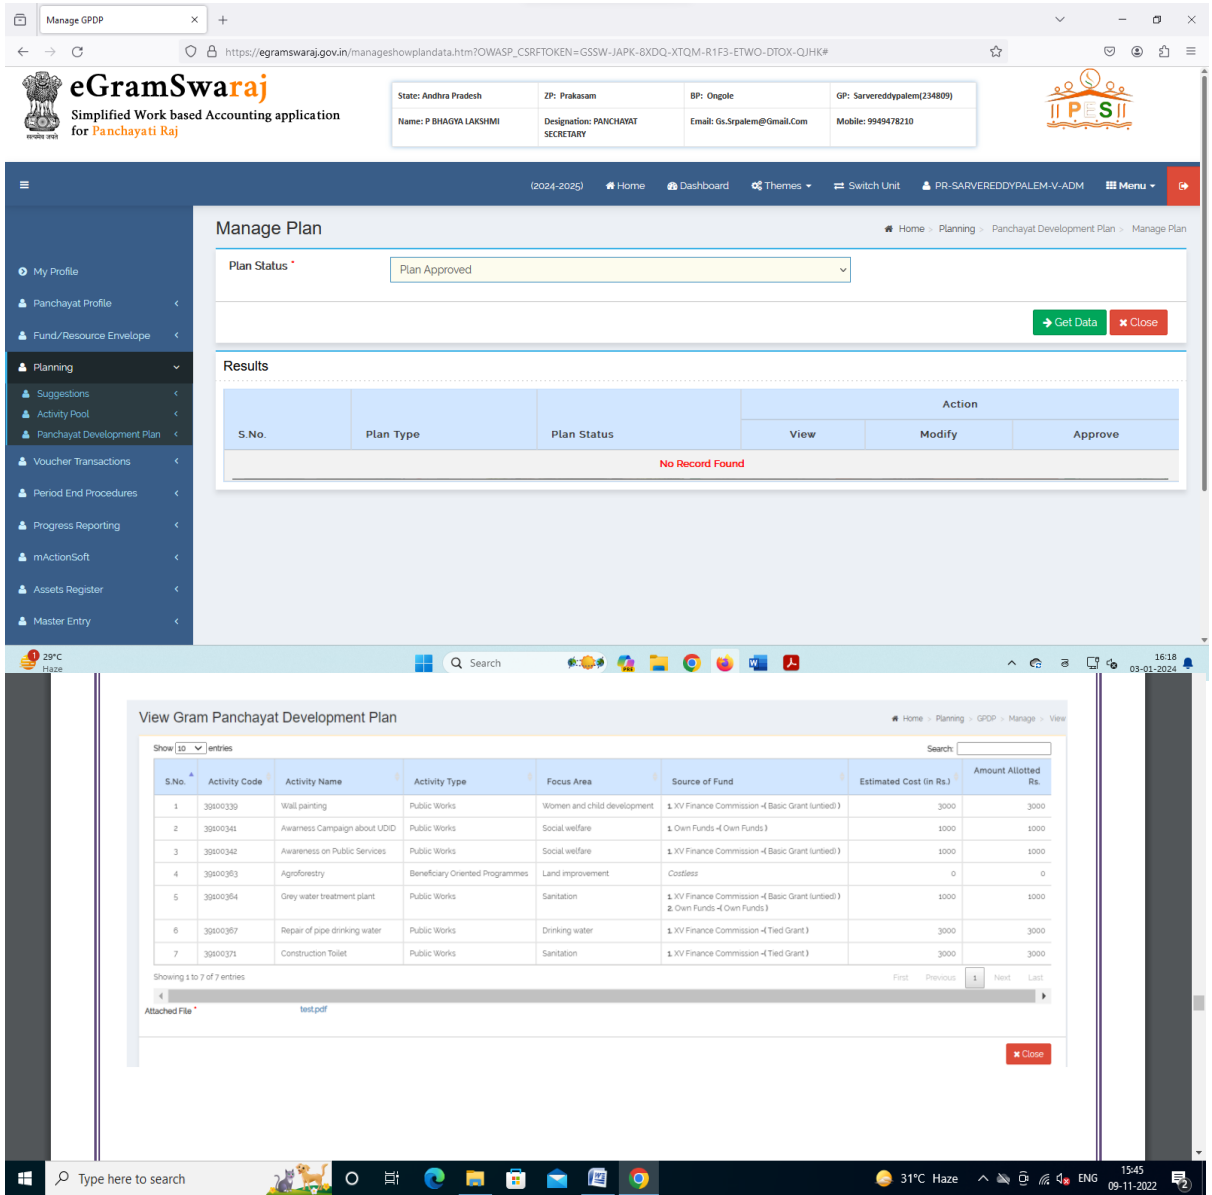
Manage GPDP

https://egramswaraj.gov.in/manageshowplandata.htm?OWASP_CSRFTOKEN=GSSW-JAPK-8XDQ-XTQM-R1F3-ETWO-DTOX-QJHK#

eGramSwaraj
Simplified Work based Accounting application for Panchayati Raj

| State: Andhra Pradesh | ZP: Prakasam | BP: Ongole | GP: Sarvereddypalem(234809) |
|---|---|---|---|
| Name: P BHAGYA LAKSHMI | Designation: PANCHAYAT SECRETARY | Email: Gs.Srpalem@Gmail.Com | Mobile: 9949478210 |

PESI

(2024-2025) Home Dashboard Themes Switch Unit PR-SARVEREDDYPALEM-V-ADM Menu

My Profile
Panchayat Profile
Fund/Resource Envelope
Planning
Suggestions
Activity Pool
Panchayat Development Plan
Voucher Transactions
Period End Procedures
Progress Reporting
mActionSoft
Assets Register
Master Entry

Manage Plan
Home > Planning > Panchayat Development Plan > Manage Plan

Plan Status * Plan Approved

Get Data Close

Results

| S.No. | Plan Type | Plan Status | Action: View | Action: Modify | Action: Approve |
|---|---|---|---|---|---|
| No Record Found | | | | | |

29°C Haze Search 16:18 03-01-2024

View Gram Panchayat Development Plan
Home > Planning > GPDP > Manage > View

Show 10 entries Search:

| S.No. | Activity Code | Activity Name | Activity Type | Focus Area | Source of Fund | Estimated Cost (in Rs.) | Amount Allotted Rs. |
|---|---|---|---|---|---|---|---|
| 1 | 39100339 | Wall painting | Public Works | Women and child development | 1. XV Finance Commission -( Basic Grant (untied) ) | 3000 | 3000 |
| 2 | 39100341 | Awarness Campaign about UDID | Public Works | Social welfare | 1. Own Funds -( Own Funds ) | 1000 | 1000 |
| 3 | 39100342 | Awareness on Public Services | Public Works | Social welfare | 1. XV Finance Commission -( Basic Grant (untied) ) | 1000 | 1000 |
| 4 | 39100363 | Agroforestry | Beneficiary Oriented Programmes | Land improvement | Costless | 0 | 0 |
| 5 | 39100364 | Grey water treatment plant | Public Works | Sanitation | 1. XV Finance Commission -( Basic Grant (untied) ) 2. Own Funds -( Own Funds ) | 1000 | 1000 |
| 6 | 39100367 | Repair of pipe drinking water | Public Works | Drinking water | 1. XV Finance Commission -( Tied Grant ) | 3000 | 3000 |
| 7 | 39100371 | Construction Toilet | Public Works | Sanitation | 1. XV Finance Commission -( Tied Grant ) | 3000 | 3000 |

Showing 1 to 7 of 7 entries First Previous 1 Next Last

Attached File * test.pdf

Close

Type here to search 31°C Haze ENG 15:45 09-11-2022